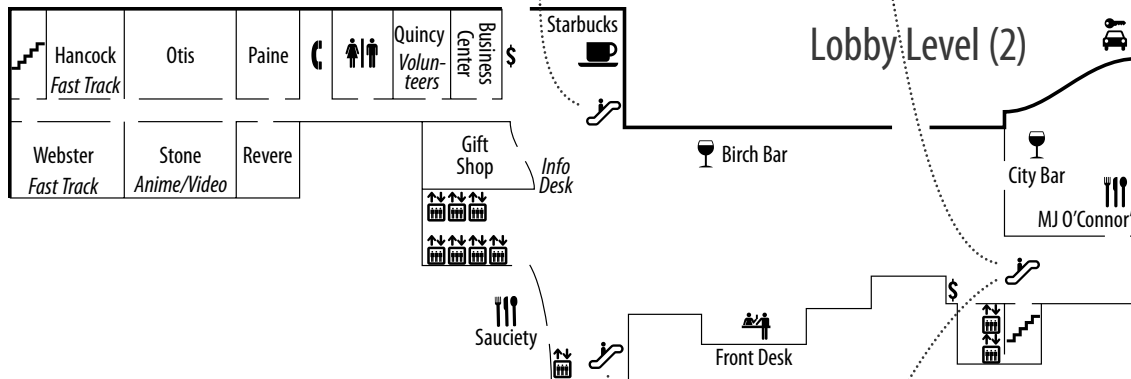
Hancock
Fast Track

Otis

Paine

Quincy
Volunteers

Business Center

$

Starbucks

Lobby Level (2)

Webster
Fast Track

Stone
Anime/Video

Revere

Gift Shop

Info Desk

Birch Bar

City Bar

MJ O'Connor'

$

Sauciety

Front Desk